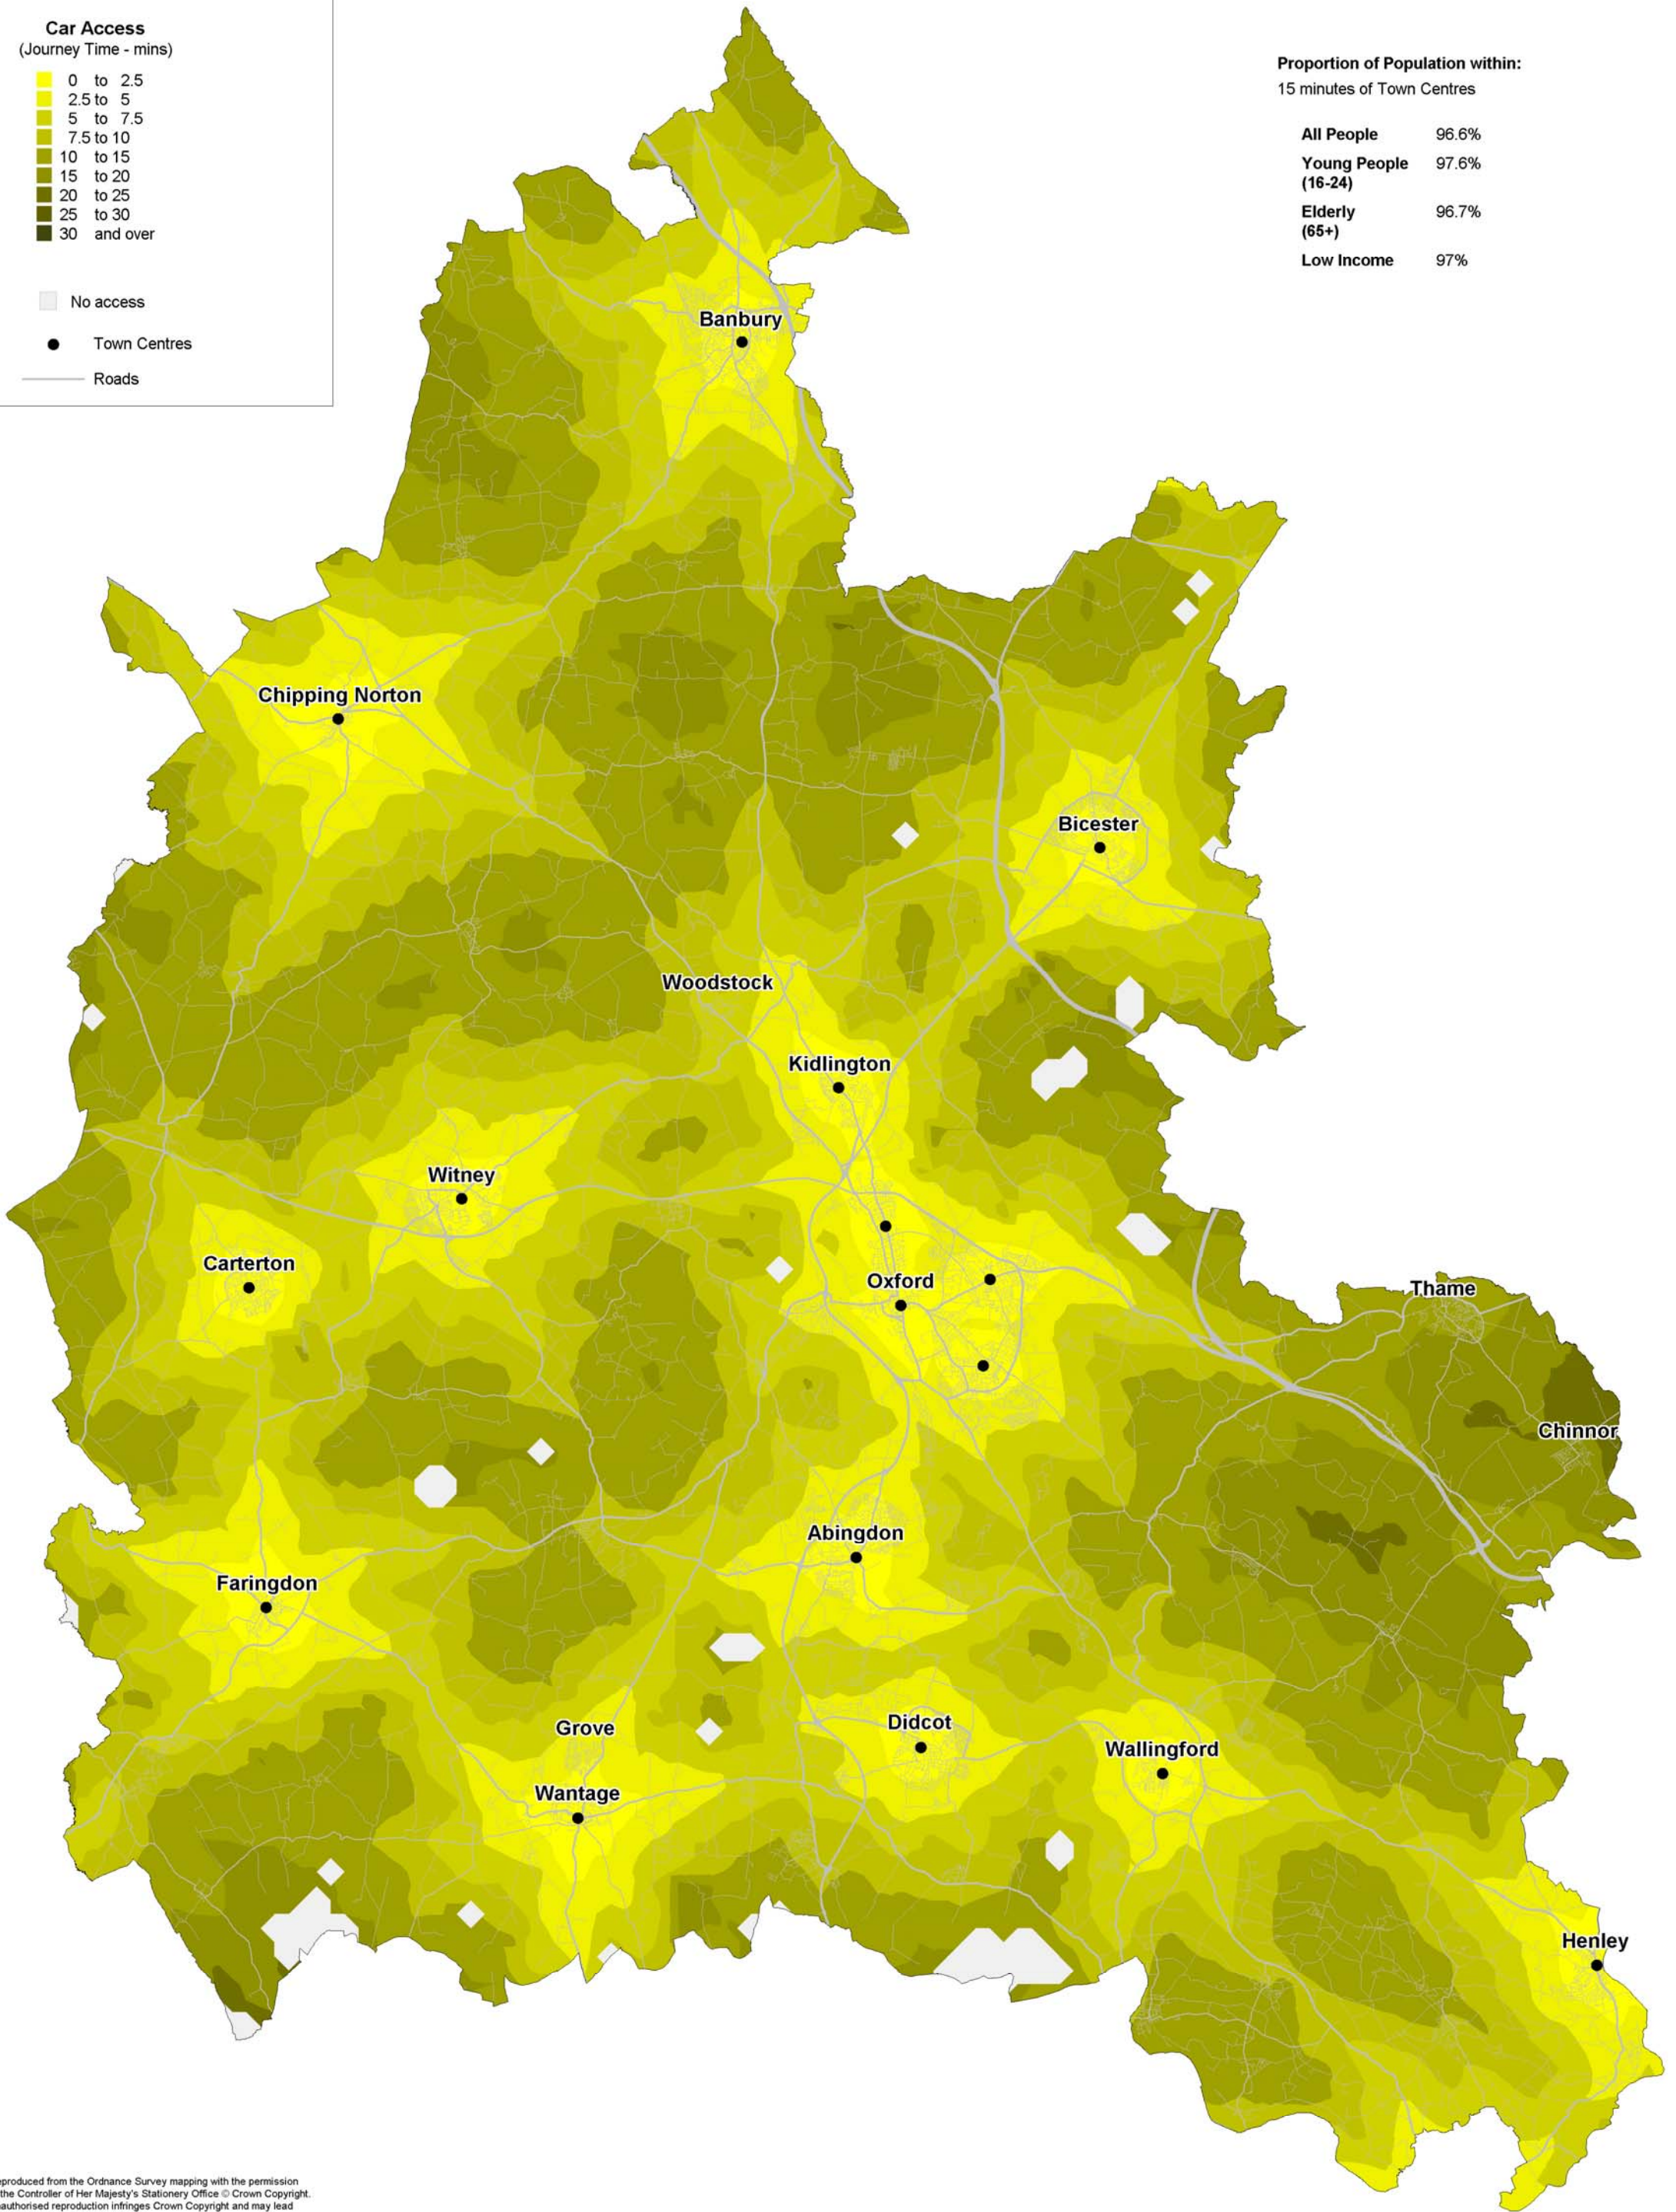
Car Access
(Journey Time - mins)

0 to 2.5
2.5 to 5
5 to 7.5
7.5 to 10
10 to 15
15 to 20
20 to 25
25 to 30
30 and over

No access

Town Centres

Roads

Proportion of Population within:
15 minutes of Town Centres

| | |
|---|---|
| All People | 96.6% |
| Young People (16-24) | 97.6% |
| Elderly (65+) | 96.7% |
| Low Income | 97% |

Banbury

Chipping Norton

Bicester

Woodstock

Kidlington

Witney

Carterton

Oxford

Thame

Chinnor

Abingdon

Faringdon

Grove

Didcot

Wallingford

Wantage

Henley

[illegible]eproduced from the Ordnance Survey mapping with the permission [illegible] the Controller of Her Majesty's Stationery Office © Crown Copyright. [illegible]authorised reproduction infringes Crown Copyright and may lead